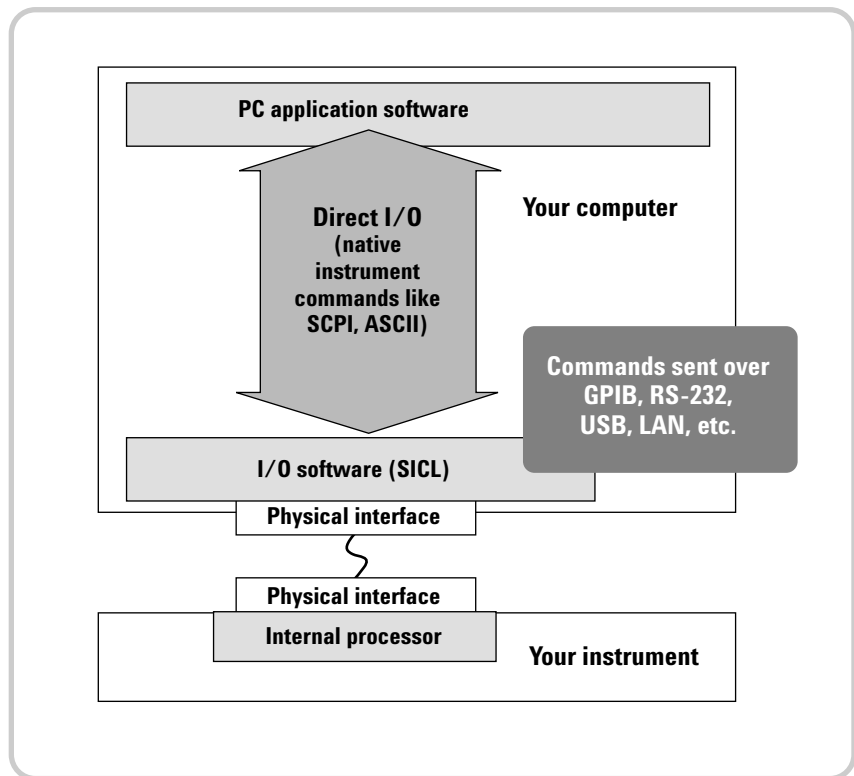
PC application software

Direct I/O
(native instrument commands like SCPI, ASCII)

Your computer

Commands sent over GPIB, RS-232, USB, LAN, etc.

I/O software (SICL)

Physical interface

Physical interface

Internal processor

Your instrument